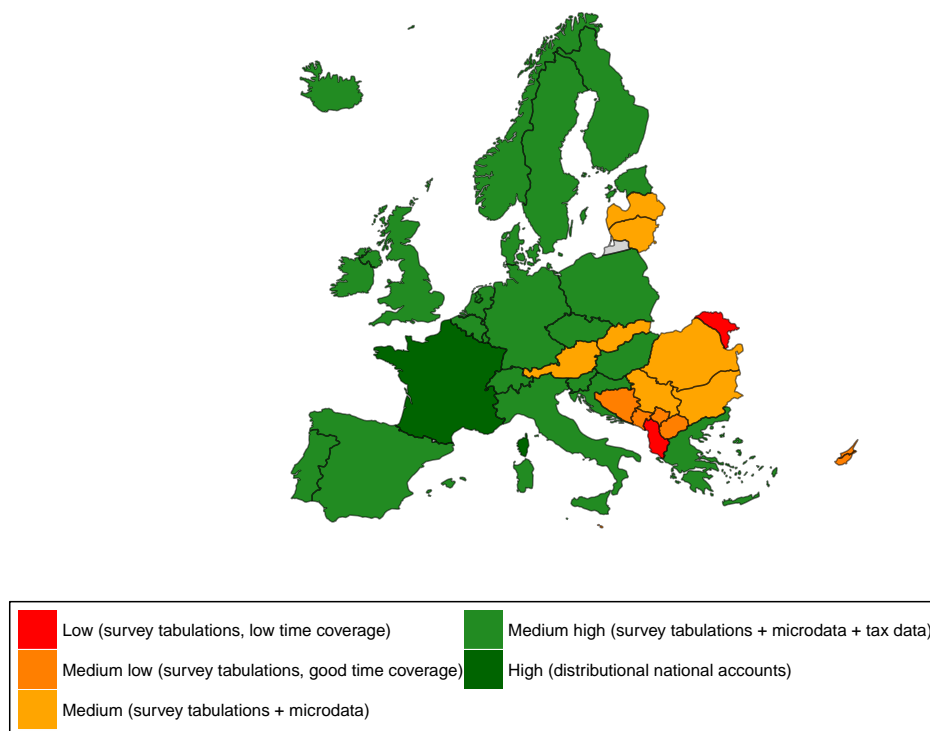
Low (survey tabulations, low time coverage)

Medium low (survey tabulations, good time coverage)

Medium (survey tabulations + microdata)

Medium high (survey tabulations + microdata + tax data)

High (distributional national accounts)